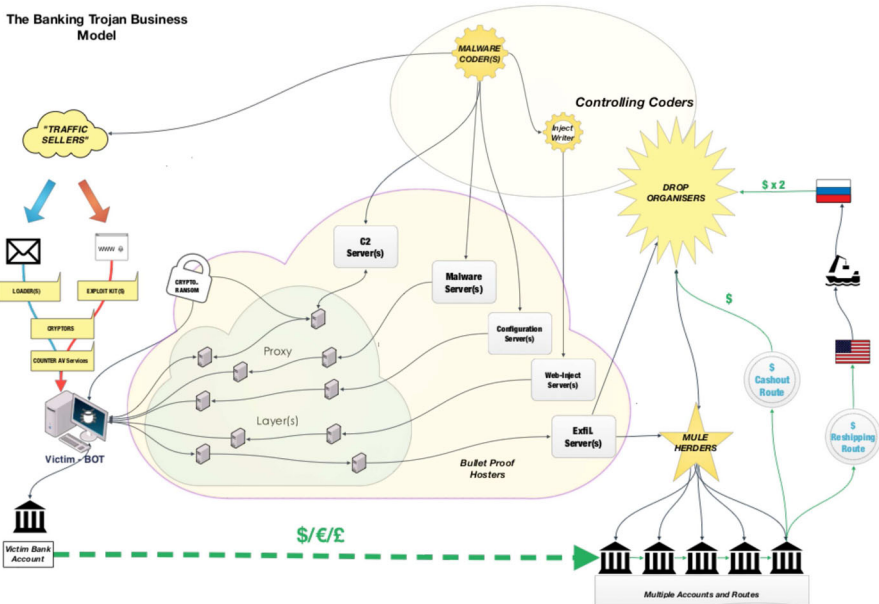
The Banking Trojan Business Model

MALWARE CODER(S)

Controlling Coders

"TRAFFIC SELLERS"

Inject Writer

DROP ORGANISERS

$ x 2

www

LOADER(S)

EXPLOIT KIT(S)

CRYPTO-RANSOM

C2 Server(s)

Malware Server(s)

$

CRYPTORS

Proxy

Configuration Server(s)

COUNTER AV Services

Web-Inject Server(s)

$ Cashout Route

Layer(s)

ExfiL Server(s)

MULE HERDERS

$ Reshipping Route

Victim - BOT

Bullet Proof Hosters

Victim Bank Account

$/€/£

Multiple Accounts and Routes